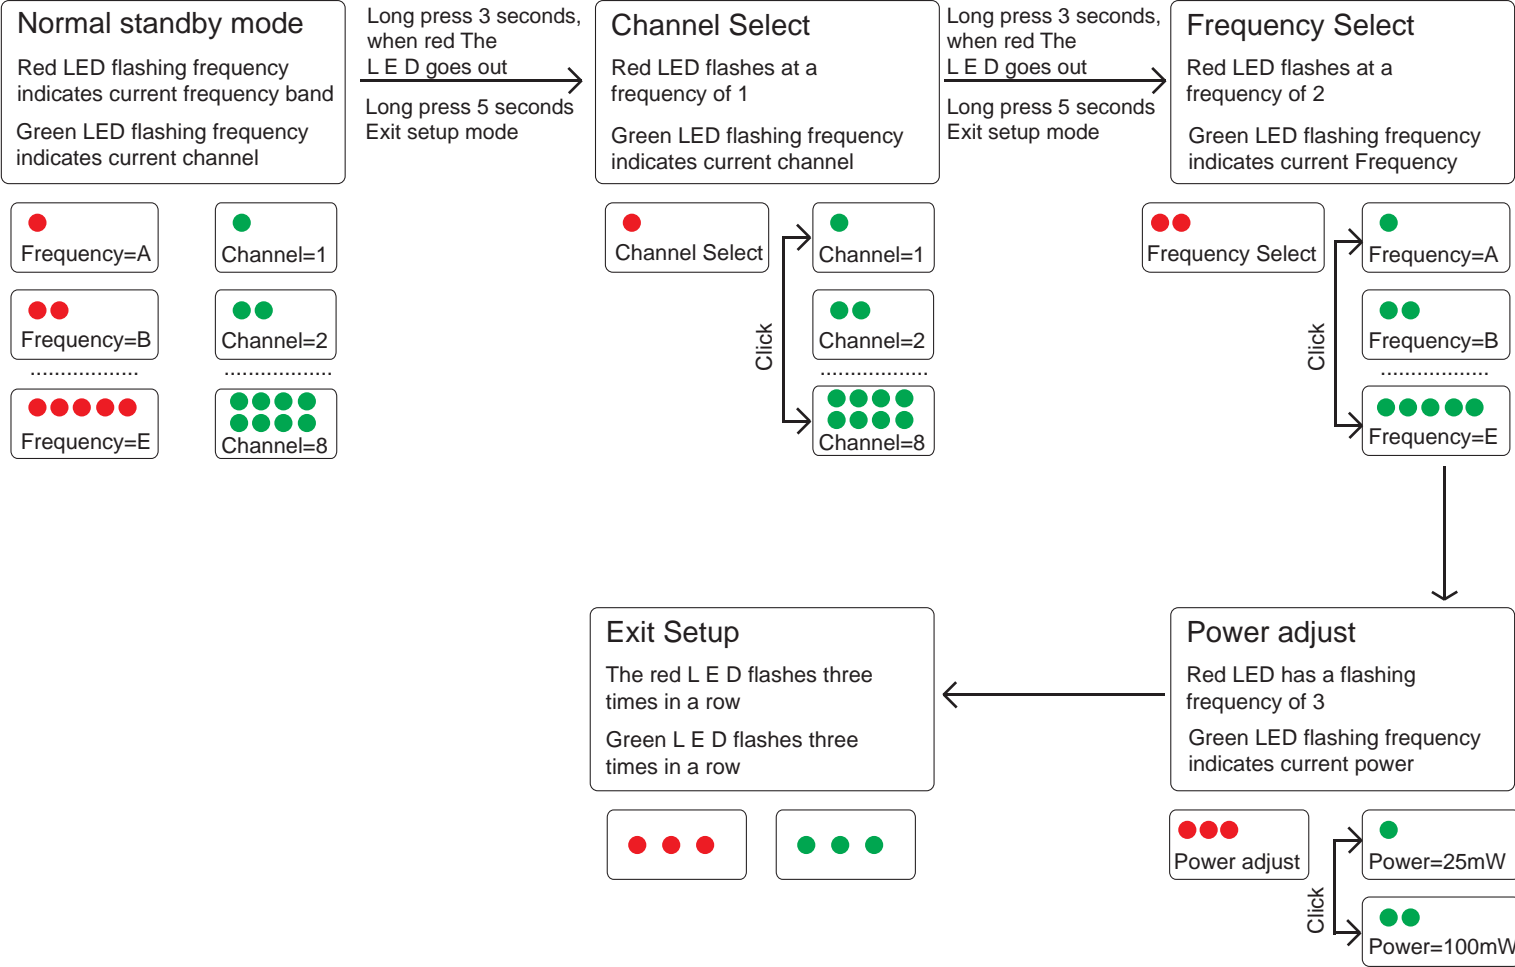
Normal standby mode

Red LED flashing frequency indicates current frequency band

Green LED flashing frequency indicates current channel

Frequency=A

Channel=1

Frequency=B

Channel=2

..................

..................

Frequency=E

Channel=8

Long press 3 seconds, when red The L E D goes out

Long press 5 seconds Exit setup mode

Channel Select

Red LED flashes at a frequency of 1

Green LED flashing frequency indicates current channel

Channel Select

Click

Channel=1

Channel=2

..................

Channel=8

Long press 3 seconds, when red The L E D goes out

Long press 5 seconds Exit setup mode

Frequency Select

Red LED flashes at a frequency of 2

Green LED flashing frequency indicates current Frequency

Frequency Select

Click

Frequency=A

Frequency=B

..................

Frequency=E

Exit Setup

The red L E D flashes three times in a row

Green L E D flashes three times in a row

Power adjust

Red LED has a flashing frequency of 3

Green LED flashing frequency indicates current power

Power adjust

Click

Power=25mW

Power=100mW